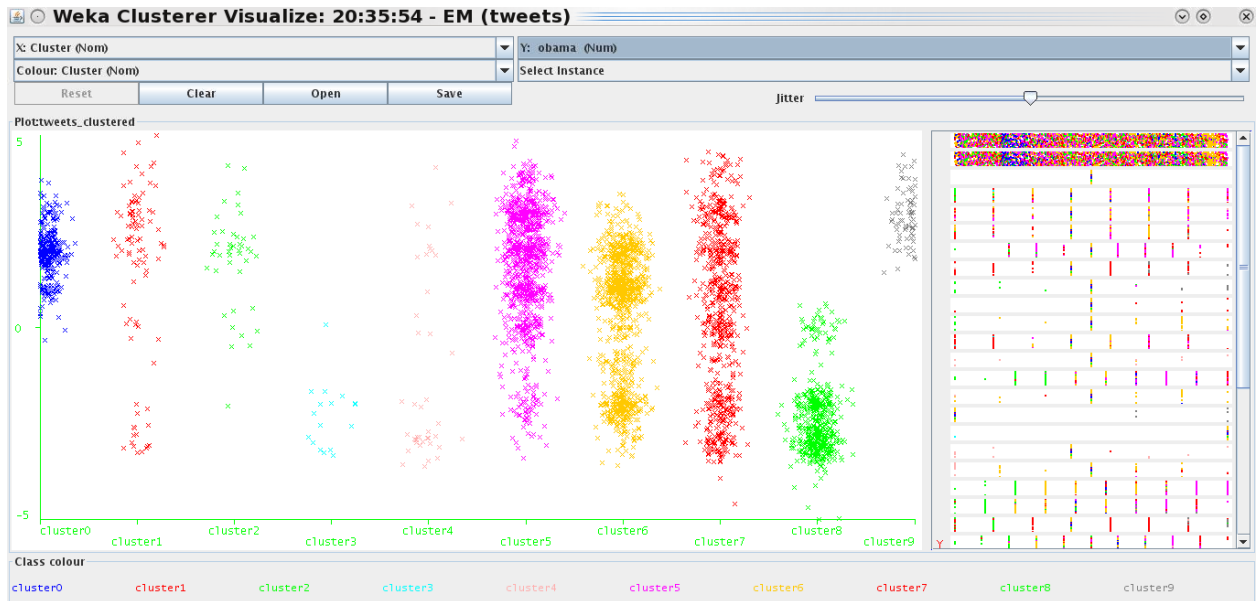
Weka Clusterer Visualize: 20:35:54 - EM (tweets)

X: Cluster (Nom)
Y: obama (Num)
Colour: Cluster (Nom)
Select Instance

Reset
Clear
Open
Save

Jitter

Plot:tweets_clustered

5
0
-5

cluster0
cluster1
cluster2
cluster3
cluster4
cluster5
cluster6
cluster7
cluster8
cluster9

Y

Class colour

cluster0
cluster1
cluster2
cluster3
cluster4
cluster5
cluster6
cluster7
cluster8
cluster9